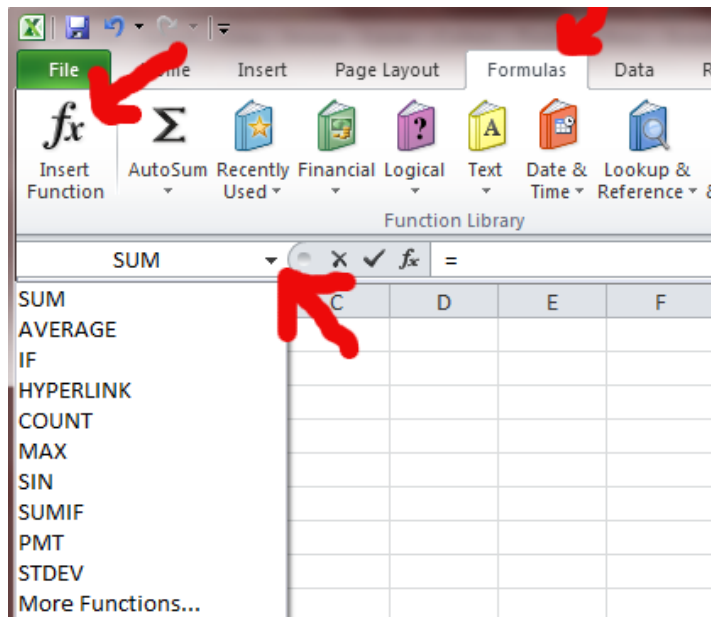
File
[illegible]me
Insert
Page Layout
Formulas
Data
R

$fx$ Insert Function
AutoSum
Recently Used
Financial
Logical
Text
Date & Time
Lookup & Reference
Function Library

SUM
$fx$
=

C
D
E
F

SUM
AVERAGE
IF
HYPERLINK
COUNT
MAX
SIN
SUMIF
PMT
STDEV
More Functions...